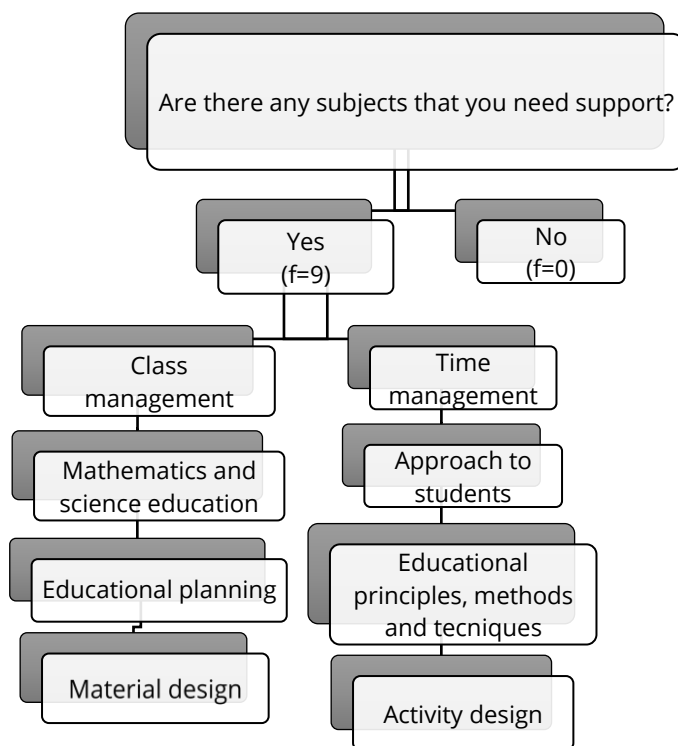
Are there any subjects that you need support?

Yes
(f=9)

No
(f=0)

Class management

Mathematics and science education

Educational planning

Material design

Time management

Approach to students

Educational principles, methods and tecniques

Activity design